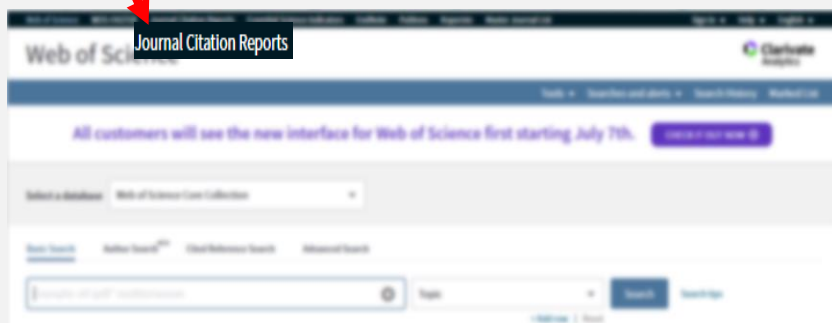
Journal Citation Reports

Web of Science

Clarivate Analytics

All customers will see the new interface for Web of Science first starting July 7th.

CHECK IT OUT NOW

Select a database Web of Science Core Collection

Basic Search Author Search Cited Reference Search Advanced Search

Topic

Search

Search tips